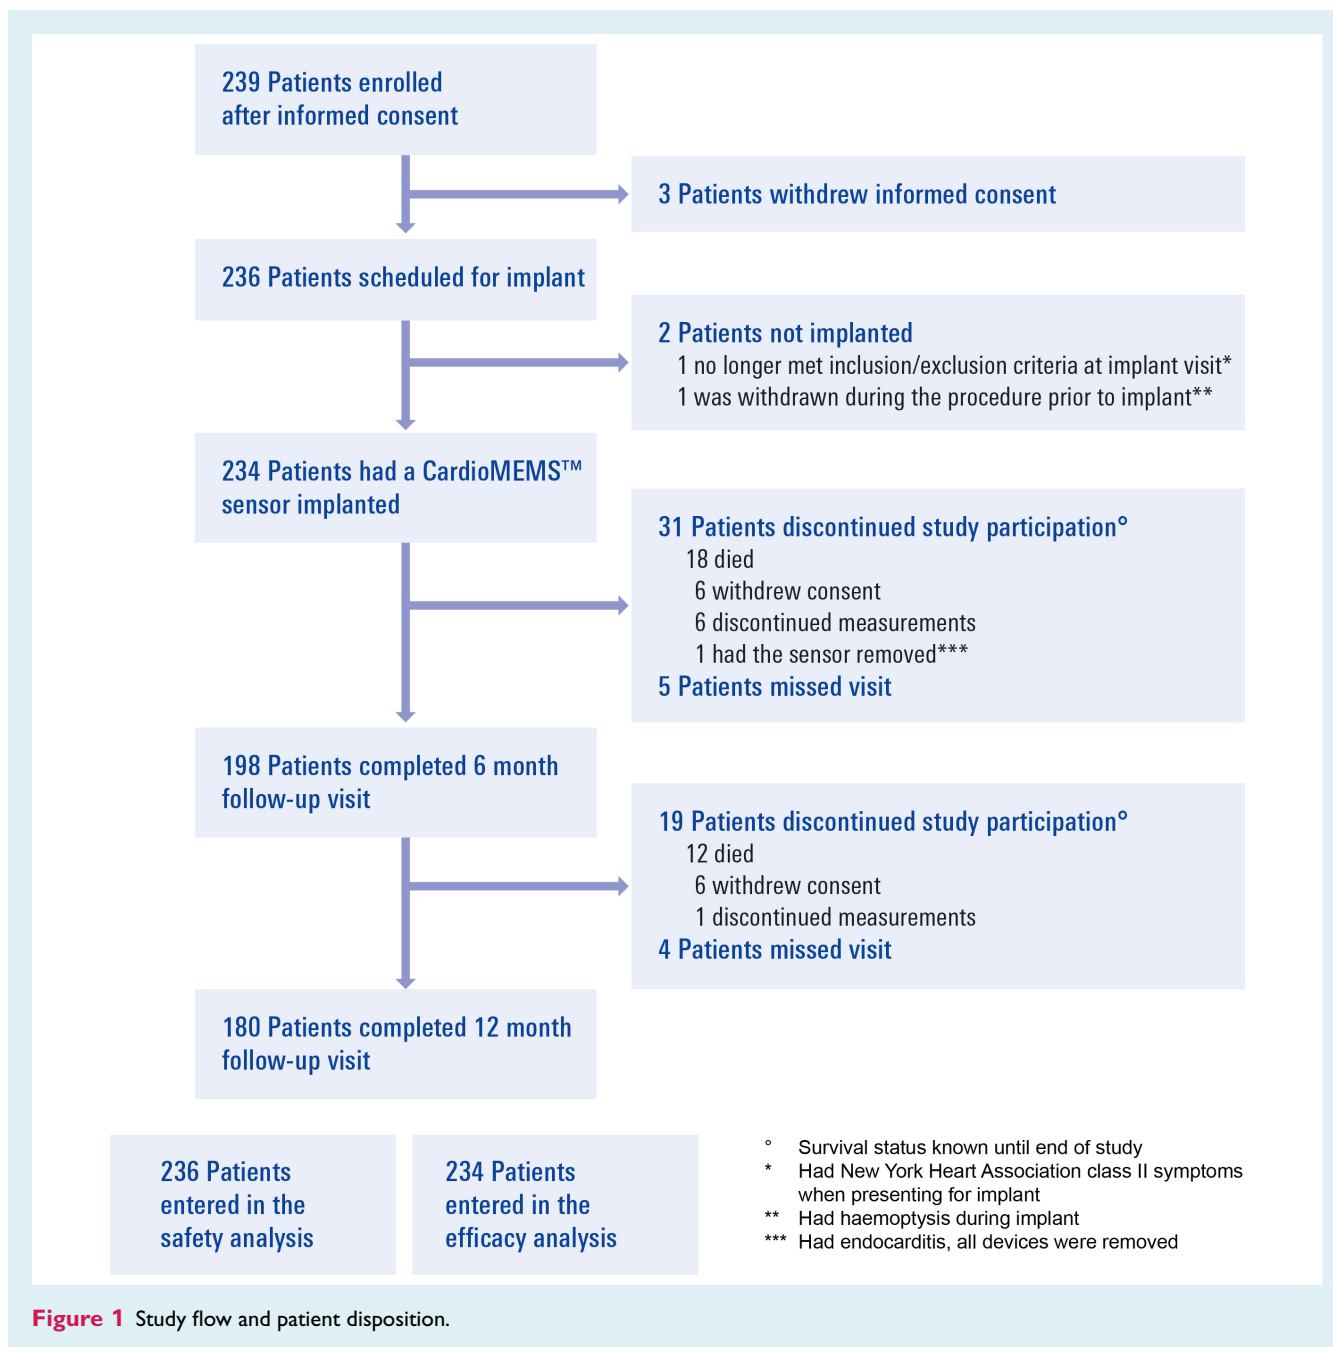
239 Patients enrolled after informed consent

3 Patients withdrew informed consent

236 Patients scheduled for implant

2 Patients not implanted
1 no longer met inclusion/exclusion criteria at implant visit*
1 was withdrawn during the procedure prior to implant**

234 Patients had a CardioMEMS™ sensor implanted

31 Patients discontinued study participation°
18 died
6 withdrew consent
6 discontinued measurements
1 had the sensor removed***
5 Patients missed visit

198 Patients completed 6 month follow-up visit

19 Patients discontinued study participation°
12 died
6 withdrew consent
1 discontinued measurements
4 Patients missed visit

180 Patients completed 12 month follow-up visit

236 Patients entered in the safety analysis

234 Patients entered in the efficacy analysis

° Survival status known until end of study
* Had New York Heart Association class II symptoms when presenting for implant
** Had haemoptysis during implant
*** Had endocarditis, all devices were removed

Figure 1 Study flow and patient disposition.